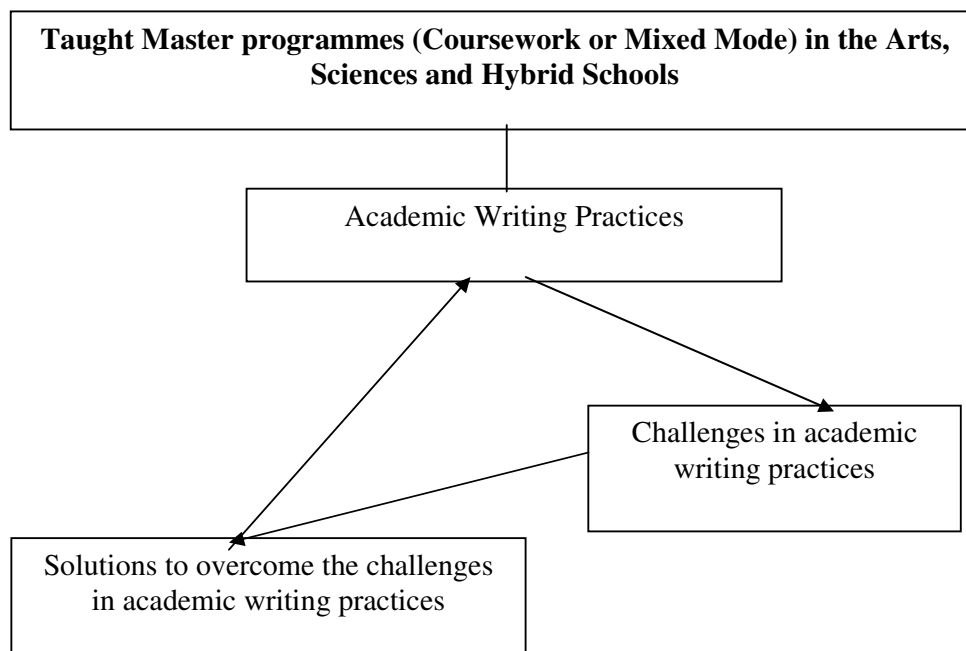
**Taught Master programmes (Coursework or Mixed Mode) in the Arts, Sciences and Hybrid Schools**

Academic Writing Practices

Challenges in academic writing practices

Solutions to overcome the challenges in academic writing practices